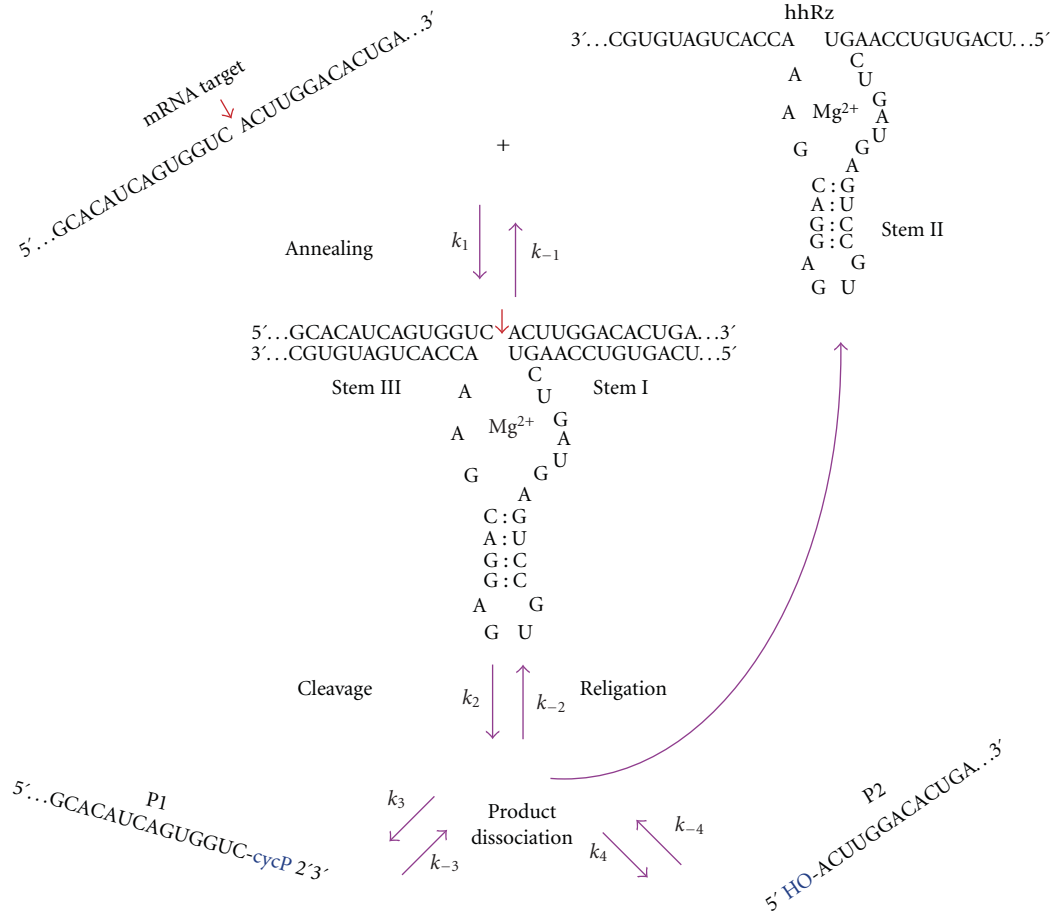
mRNA target

5′...GCACAUCAGUGGUC ACUUGGACACUGA...3′

hhRz

3′...CGUGUAGUCACCA UGAACCUGUGACU...5′

A C U A $Mg^{2+}$ G A U G G A

C : G
A : U
G : C
G : C

A G
G U

Stem II

+

Annealing $k_1$ $k_{-1}$

5′...GCACAUCAGUGGUC ACUUGGACACUGA...3′
3′...CGUGUAGUCACCA UGAACCUGUGACU...5′

Stem III Stem I

A C U A $Mg^{2+}$ G A U G G A

C : G
A : U
G : C
G : C

A G
G U

Cleavage $k_2$ $k_{-2}$ Religation

P1
5′...GCACAUCAGUGGUC-cycP 2′3′

$k_3$ $k_{-3}$ Product dissociation $k_4$ $k_{-4}$

P2
5′ HO-ACUUGGACACUGA...3′